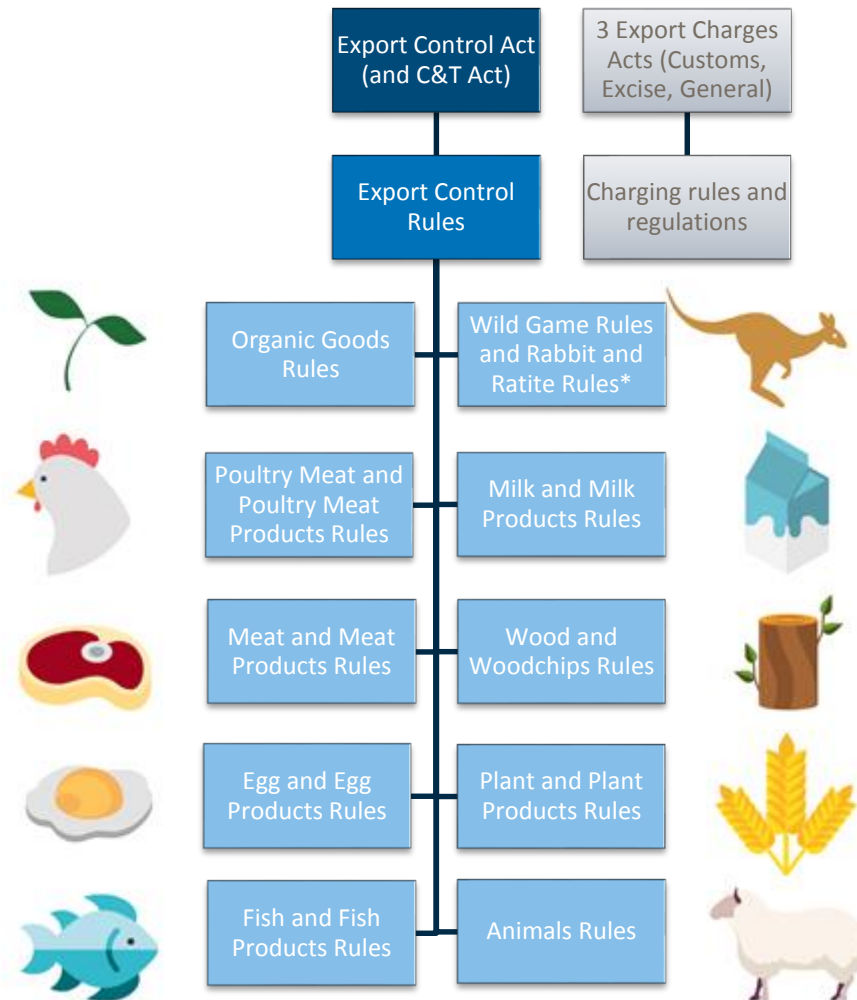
Export Control Act (and C&T Act)

3 Export Charges Acts (Customs, Excise, General)

Export Control Rules

Charging rules and regulations

Organic Goods Rules

Wild Game Rules and Rabbit and Ratite Rules*

Poultry Meat and Poultry Meat Products Rules

Milk and Milk Products Rules

Meat and Meat Products Rules

Wood and Woodchips Rules

Egg and Egg Products Rules

Plant and Plant Products Rules

Fish and Fish Products Rules

Animals Rules